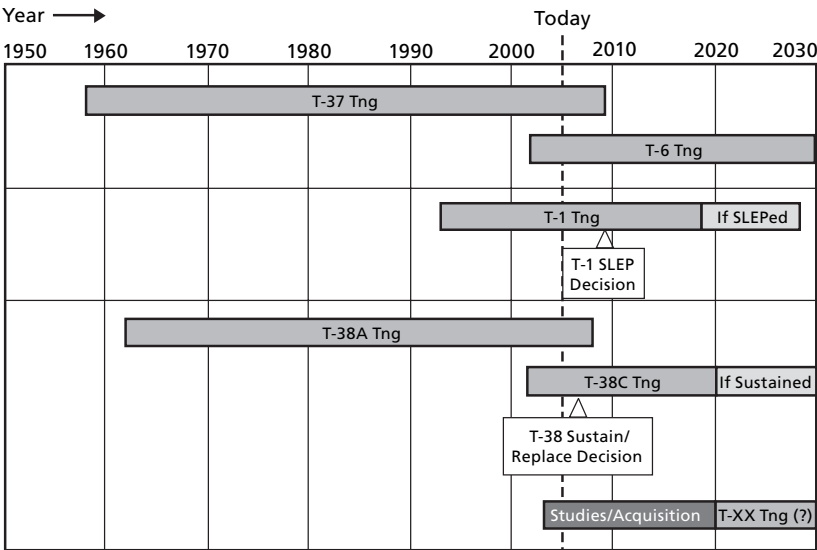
Year ⟶

Today

1950 1960 1970 1980 1990 2000 2010 2020 2030

T-37 Tng

T-6 Tng

T-1 Tng

If SLEPed

T-1 SLEP Decision

T-38A Tng

T-38C Tng

If Sustained

T-38 Sustain/ Replace Decision

Studies/Acquisition

T-XX Tng (?)